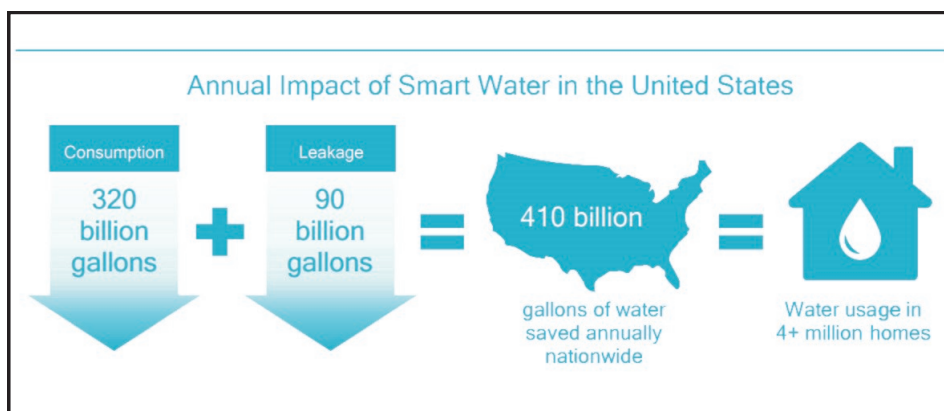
Annual Impact of Smart Water in the United States

Consumption

320 billion gallons

Leakage

90 billion gallons

410 billion

gallons of water saved annually nationwide

Water usage in 4+ million homes